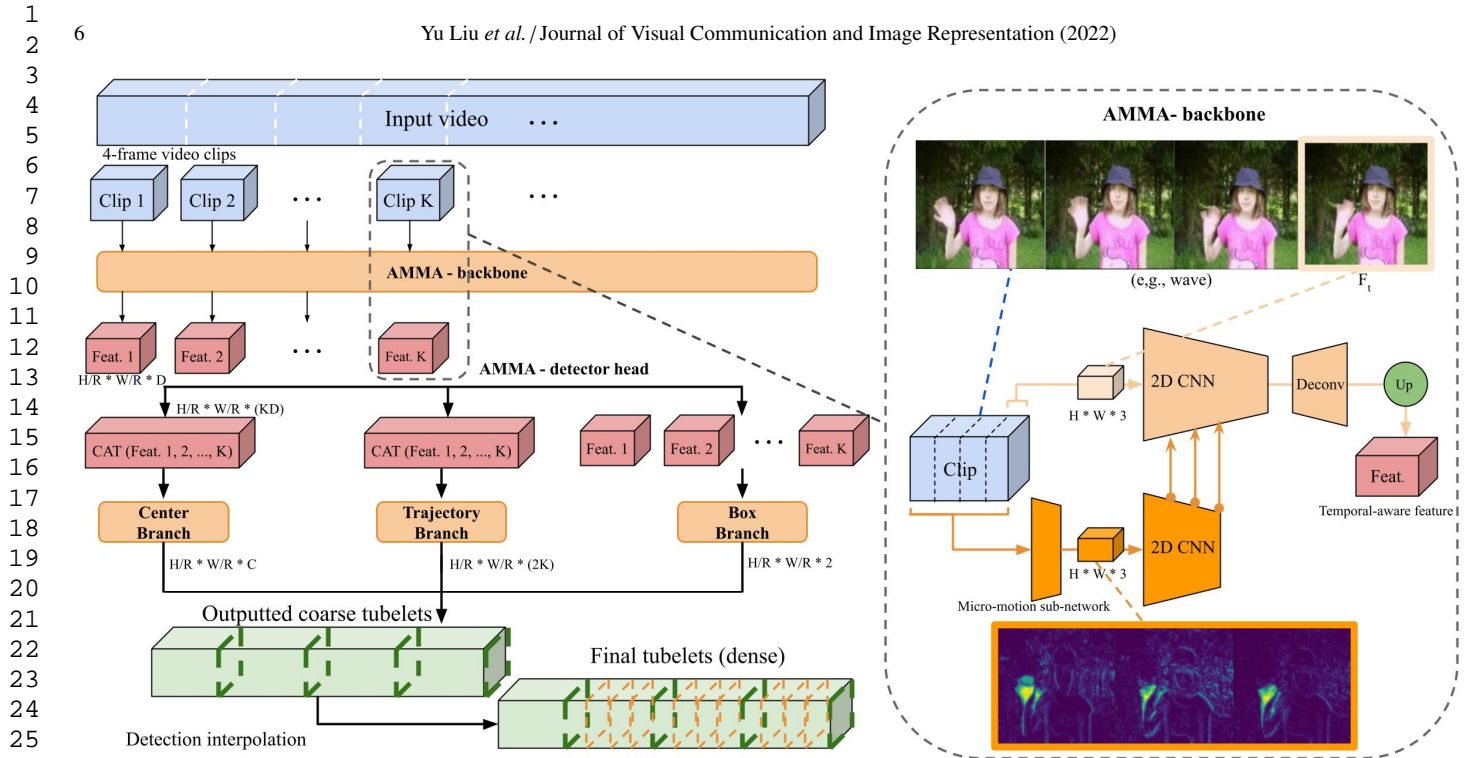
1
2
3
4
5
6
7
8
9
10
11
12
13
14
15
16
17
18
19
20
21
22
23
24
25

6 Yu Liu *et al.* / Journal of Visual Communication and Image Representation (2022)

Input video ...

4-frame video clips

Clip 1 Clip 2 ... Clip K ...

AMMA - backbone

Feat. 1 Feat. 2 ... Feat. K

H/R * W/R * D

AMMA - detector head

H/R * W/R * (KD)

CAT (Feat. 1, 2, ..., K) CAT (Feat. 1, 2, ..., K) Feat. 1 Feat. 2 ... Feat. K

Center Branch Trajectory Branch Box Branch

H/R * W/R * C H/R * W/R * (2K) H/R * W/R * 2

Outputted coarse tubelets

Final tubelets (dense)

Detection interpolation

AMMA- backbone

(e,g., wave)

$F_t$

H * W * 3

2D CNN

Deconv

Up

Clip

Feat.

Temporal-aware feature

H * W * 3

2D CNN

Micro-motion sub-network